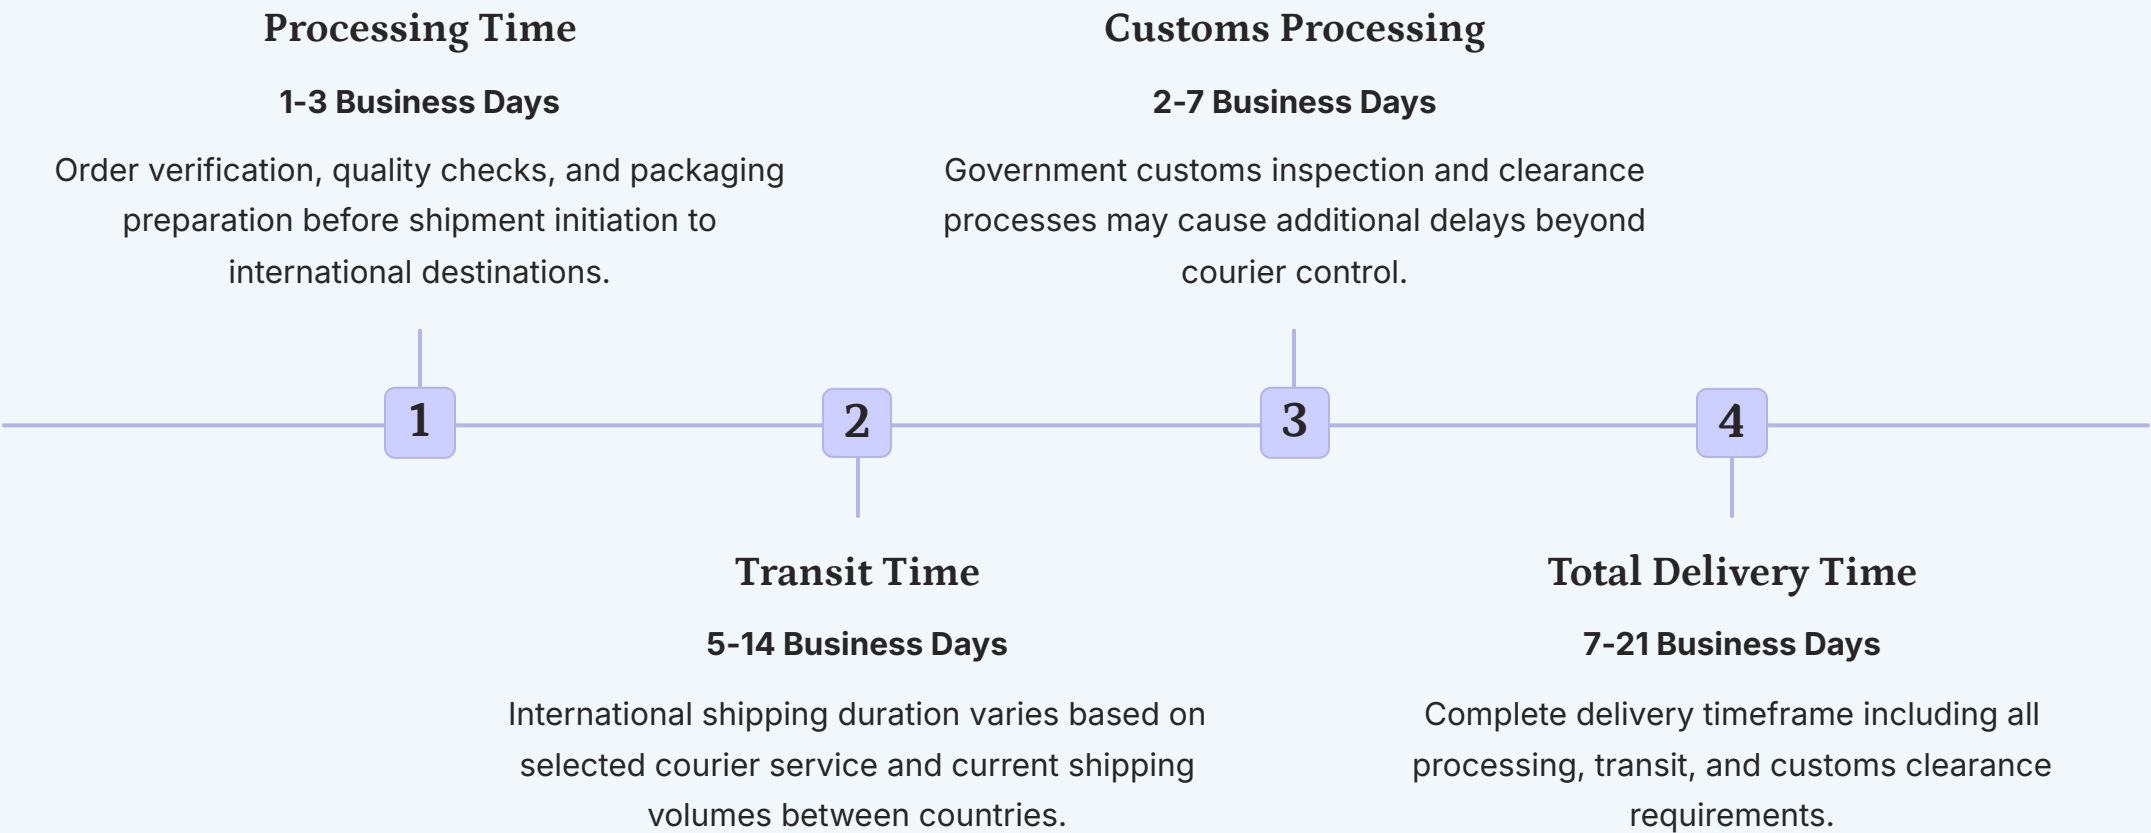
1
Processing Time
1-3 Business Days
Order verification, quality checks, and packaging preparation before shipment initiation to international destinations.

2
Transit Time
5-14 Business Days
International shipping duration varies based on selected courier service and current shipping volumes between countries.

3
Customs Processing
2-7 Business Days
Government customs inspection and clearance processes may cause additional delays beyond courier control.

4
Total Delivery Time
7-21 Business Days
Complete delivery timeframe including all processing, transit, and customs clearance requirements.